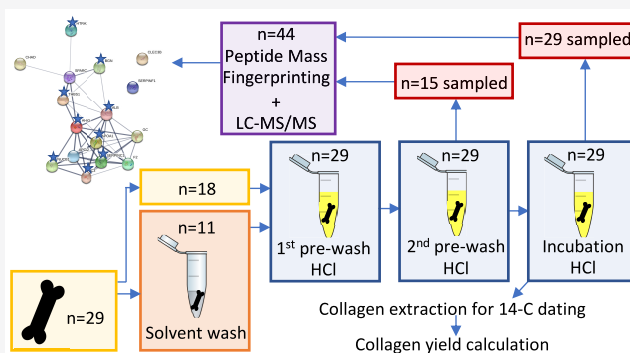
n=44
Peptide Mass Fingerprinting
+
LC-MS/MS

n=29 sampled

n=15 sampled

n=29

n=29

n=29

n=18

n=11

1st pre-wash HCl

2nd pre-wash HCl

Incubation HCl

n=29

Solvent wash

Collagen extraction for 14-C dating

Collagen yield calculation